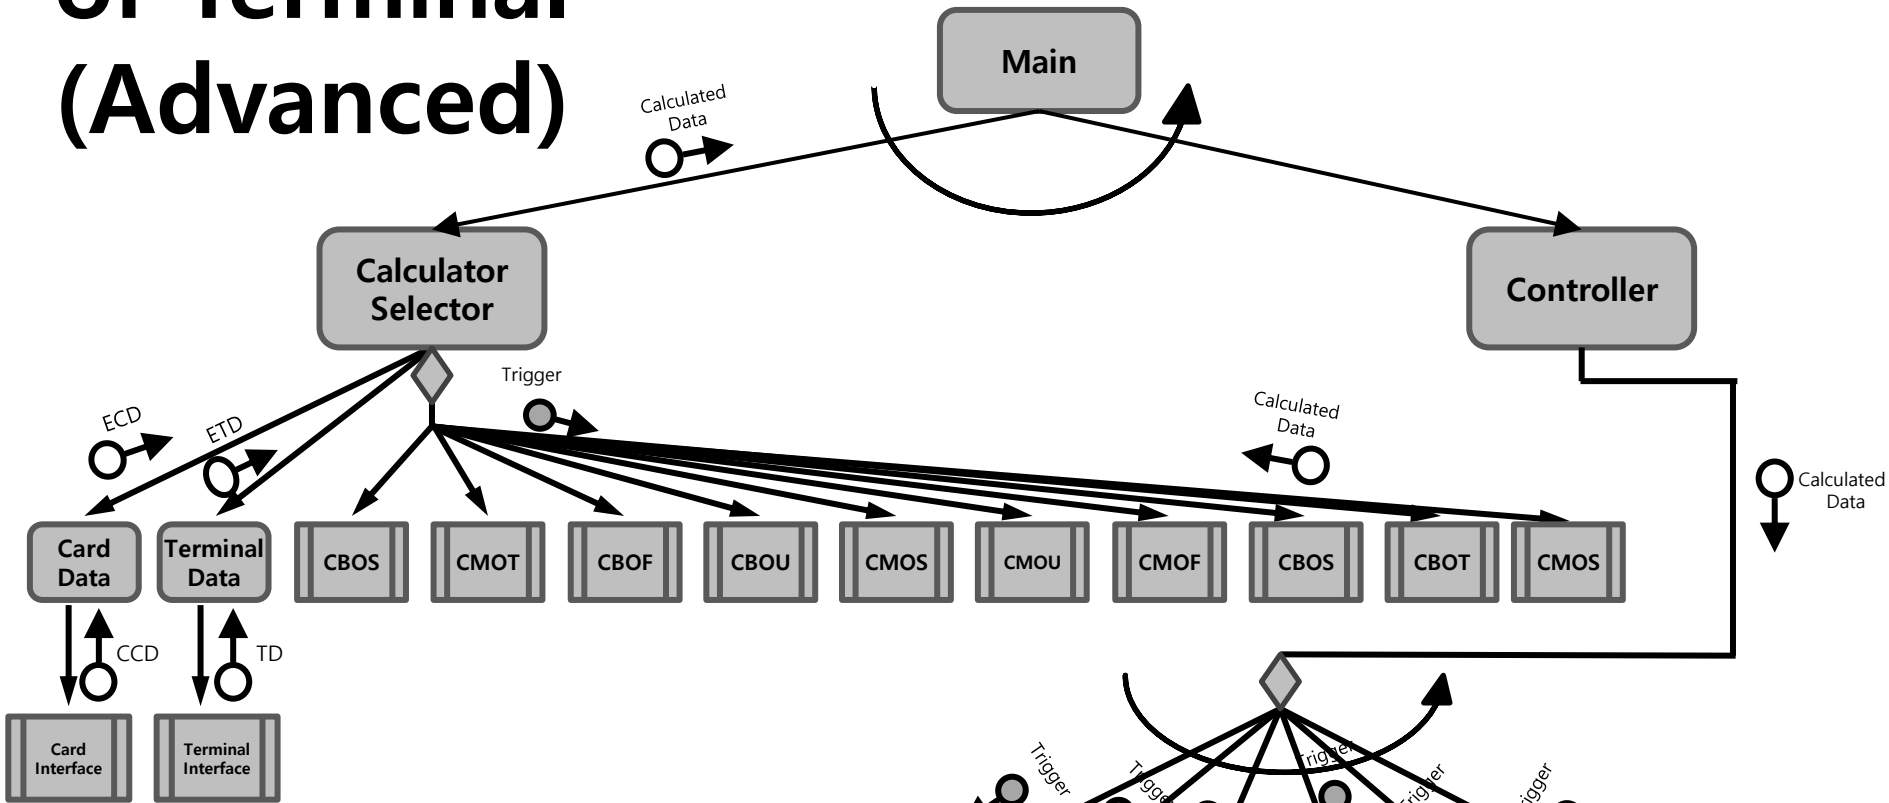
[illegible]
(Advanced)

Main

Calculated Data

Calculator Selector

Controller

Trigger

ECD

ETD

Calculated Data

Calculated Data

Card Data

Terminal Data

CBOS

CMOT

CBOF

CBOU

CMOS

CMOU

CMOF

CBOS

CBOT

CMOS

CCD

TD

Card Interface

Terminal Interface

Trigger

Trigger

Trigger

Trigger

Trigger